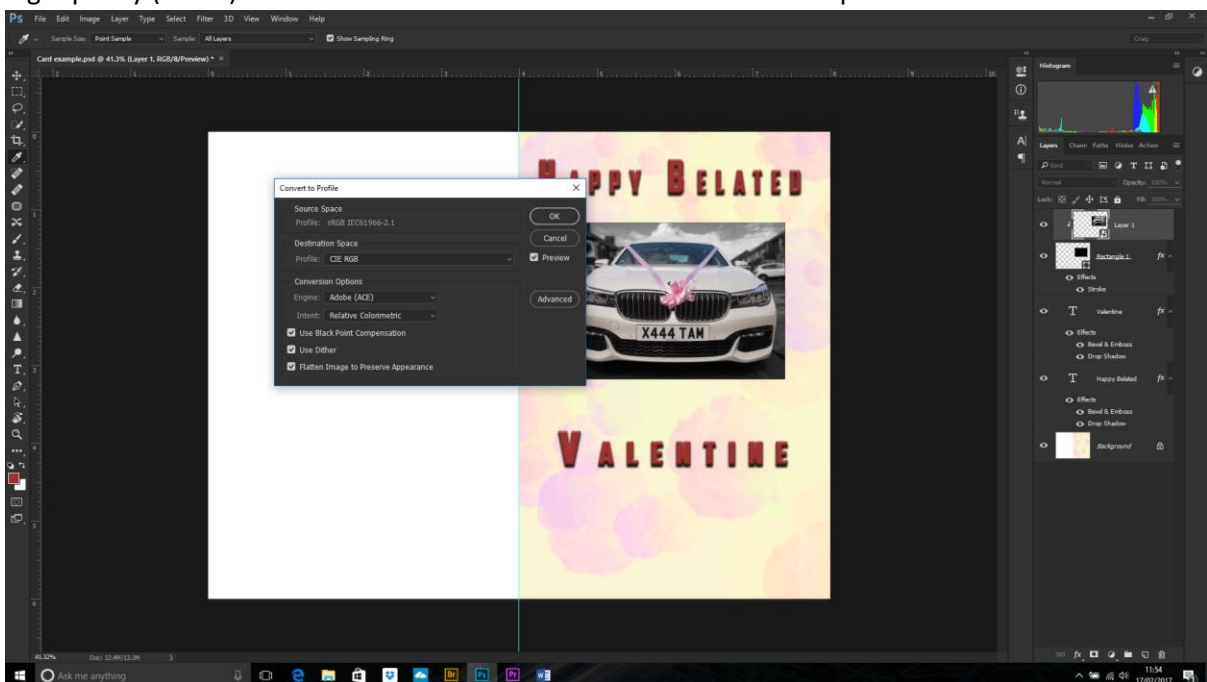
Ps File Edit Image Layer Type Select Filter 3D View Window Help

Sample Size: Point Sample Sample: All Layers Show Sampling Ring

Card example.psd @ 41.3% (Layer 1, RGB/8/Preview) *

Convert to Profile

Source Space
Profile: sRGB IEC61966-2.1

Destination Space
Profile: CIE RGB

Conversion Options
Engine: Adobe (ACE)
Intent: Relative Colorimetric
Use Black Point Compensation
Use Dither
Flatten Image to Preserve Appearance

OK
Cancel
Preview
Advanced

HAPPY BELATED

X444 TAM

VALENTINE

Histogram

Layers Channels Paths History Actions
Kind
Normal Opacity: 100%
Lock: Fill: 100%
Layer 1
Rectangle 1
Effects
Stroke
Valentine
Effects
Bevel & Emboss
Drop Shadow
Happy Belated
Effects
Bevel & Emboss
Drop Shadow
Background

41.32% Doc: 12.4M/13.3M

Ask me anything

11:54
17/02/2017